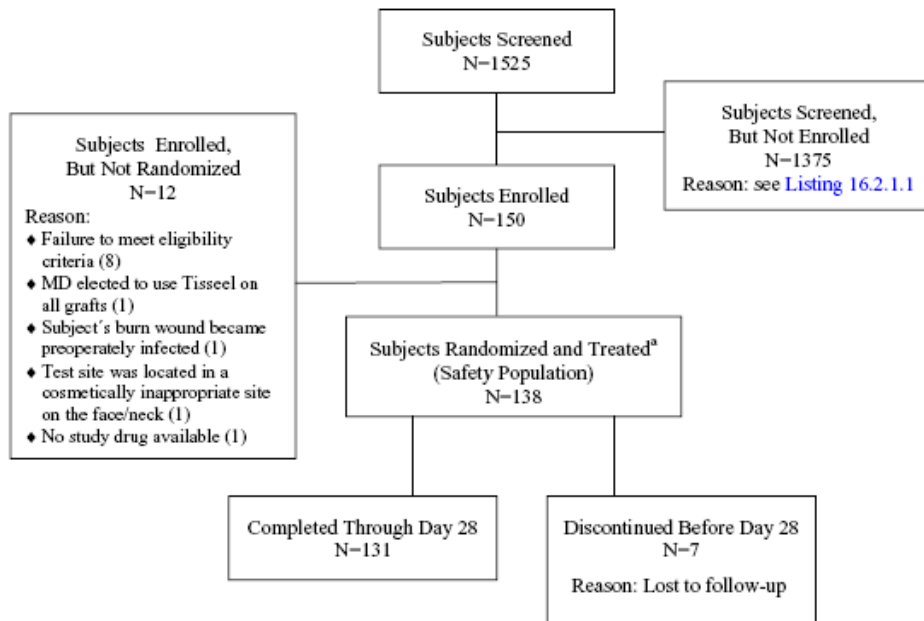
Subjects Screened
N=1525

Subjects Enrolled, But Not Randomized
N=12
Reason:
♦ Failure to meet eligibility criteria (8)
♦ MD elected to use Tisseel on all grafts (1)
♦ Subject´s burn wound became preoperately infected (1)
♦ Test site was located in a cosmetically inappropriate site on the face/neck (1)
♦ No study drug available (1)

Subjects Enrolled
N=150

Subjects Screened, But Not Enrolled
N=1375
Reason: see Listing 16.2.1.1

Subjects Randomized and Treated$^a$
(Safety Population)
N=138

Completed Through Day 28
N=131

Discontinued Before Day 28
N=7
Reason: Lost to follow-up